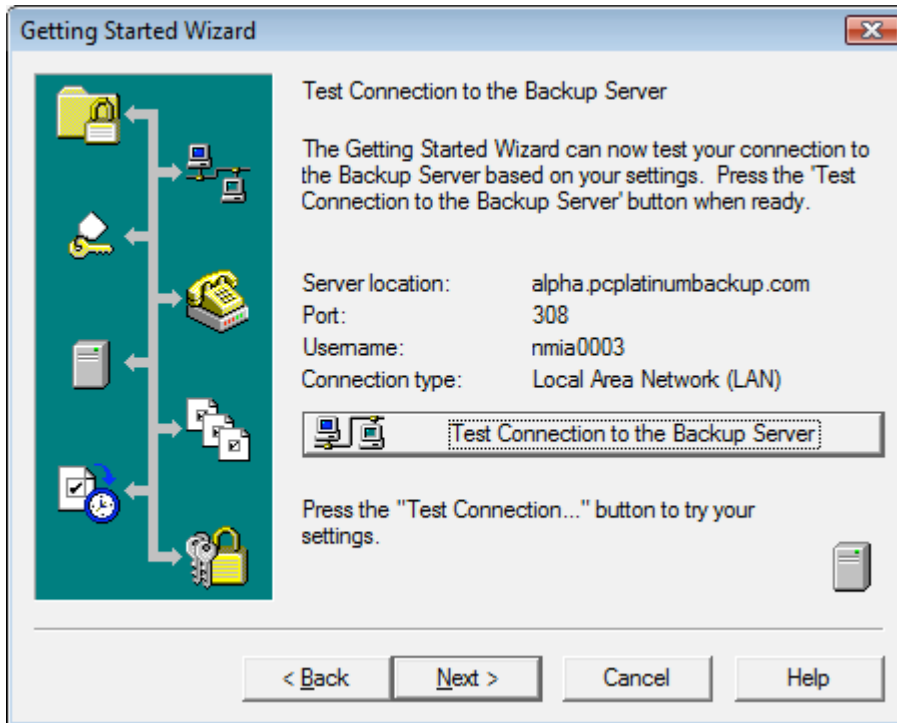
Getting Started Wizard

Test Connection to the Backup Server

The Getting Started Wizard can now test your connection to the Backup Server based on your settings. Press the 'Test Connection to the Backup Server' button when ready.

Server location: alpha.pcplatinumbackup.com
Port: 308
Username: nmia0003
Connection type: Local Area Network (LAN)

Test Connection to the Backup Server

Press the "Test Connection..." button to try your settings.

< Back
Next >
Cancel
Help